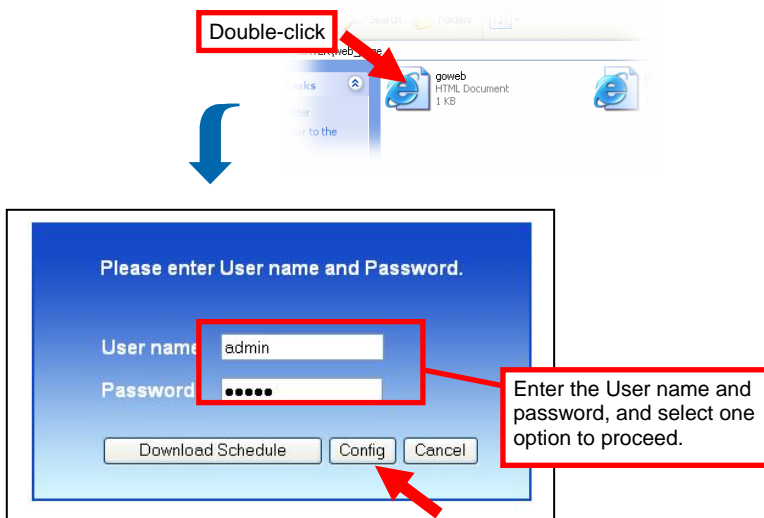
Double-click

Search Folders

web_

asks

der

er to the

goweb
HTML Document
1 KB

Please enter User name and Password.

User name admin

Password •••••

Enter the User name and password, and select one option to proceed.

Download Schedule Config Cancel